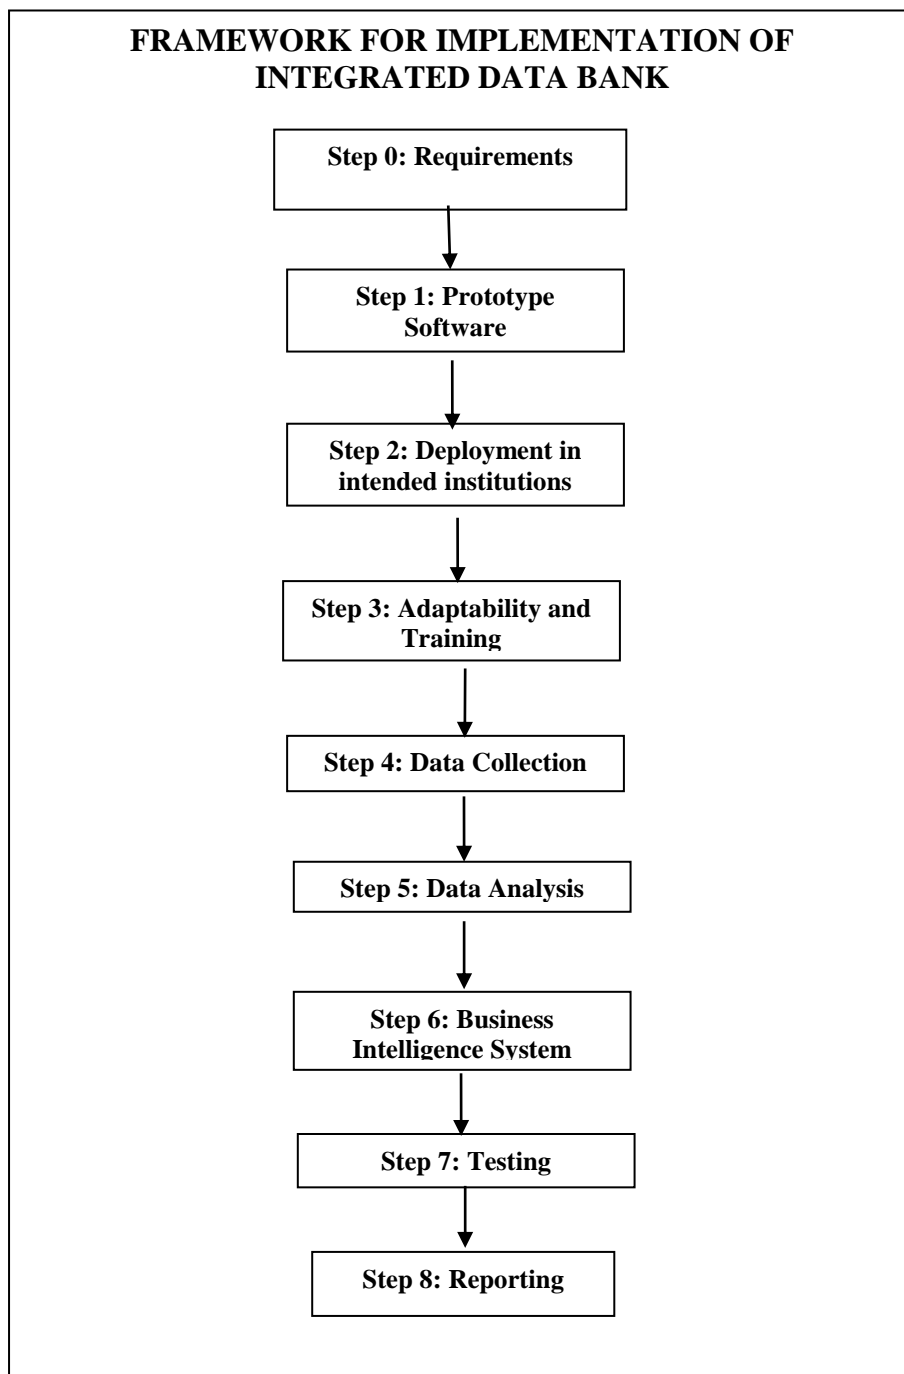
FRAMEWORK FOR IMPLEMENTATION OF INTEGRATED DATA BANK

Step 0: Requirements

Step 1: Prototype Software

Step 2: Deployment in intended institutions

Step 3: Adaptability and Training

Step 4: Data Collection

Step 5: Data Analysis

Step 6: Business Intelligence System

Step 7: Testing

Step 8: Reporting